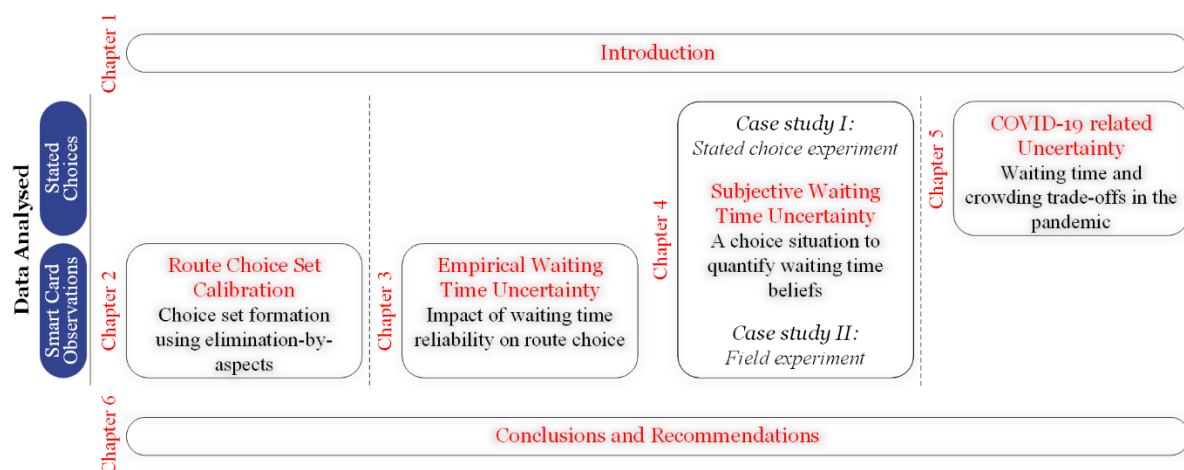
Chapter 1

Introduction

Data Analysed

Stated Choices

Smart Card Observations

Chapter 2

Route Choice Set Calibration

Choice set formation using elimination-by-aspects

Chapter 3

Empirical Waiting Time Uncertainty

Impact of waiting time reliability on route choice

Chapter 4

Case study I:

Stated choice experiment

Subjective Waiting Time Uncertainty

A choice situation to quantify waiting time beliefs

Case study II:

Field experiment

Chapter 5

COVID-19 related Uncertainty

Waiting time and crowding trade-offs in the pandemic

Chapter 6

Conclusions and Recommendations